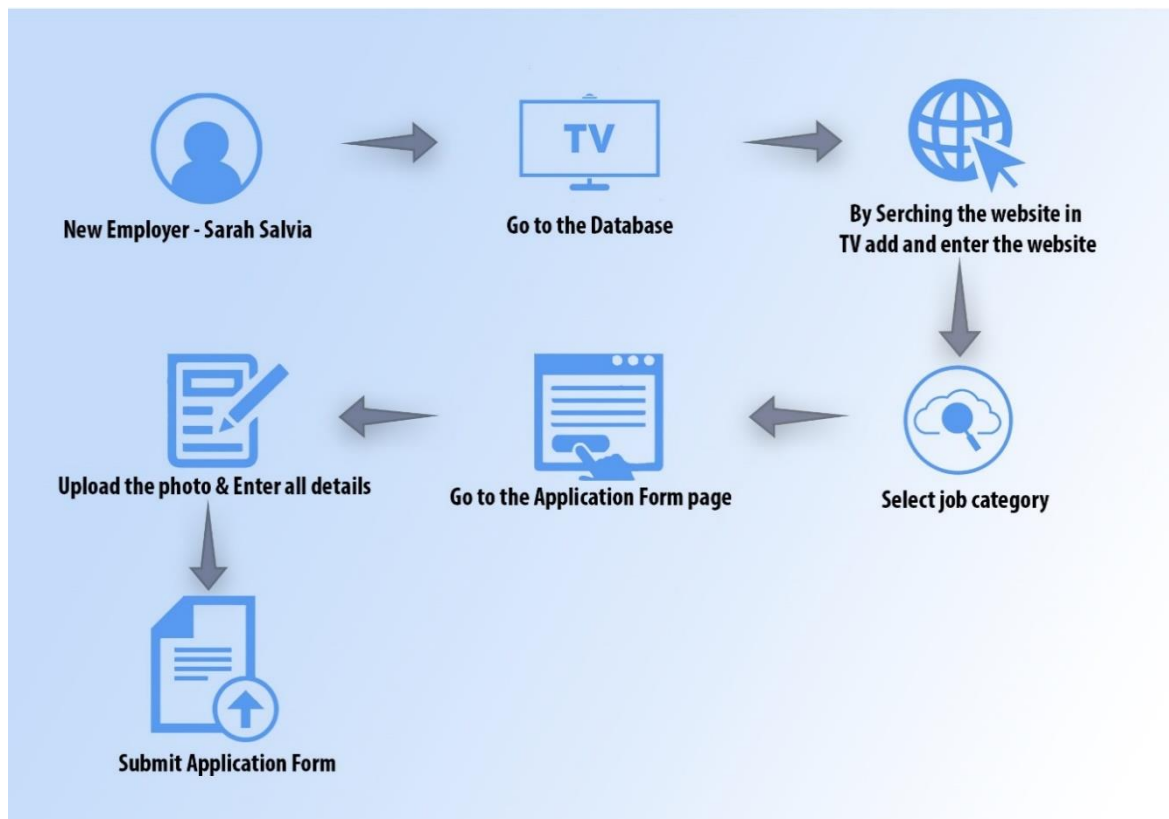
New Employer - Sarah Salvia

TV

Go to the Database

By Serching the website in TV add and enter the website

Select job category

Go to the Application Form page

Upload the photo & Enter all details

Submit Application Form